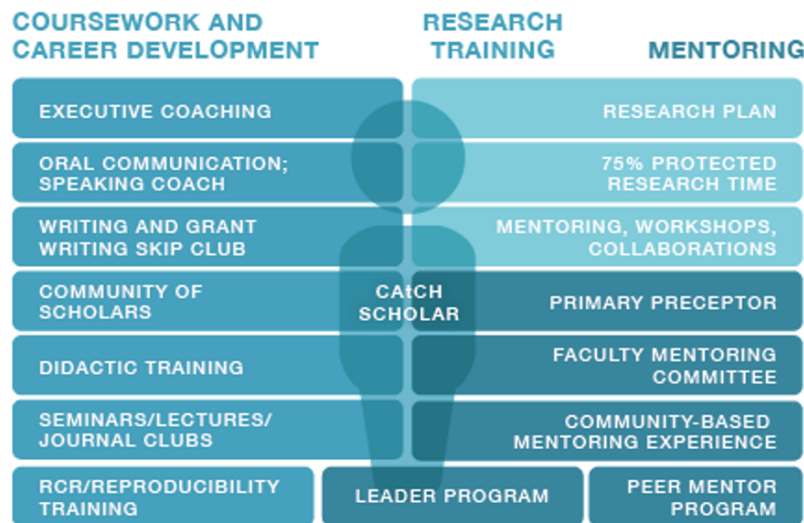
COURSEWORK AND CAREER DEVELOPMENT

RESEARCH TRAINING

MENTORING

EXECUTIVE COACHING

RESEARCH PLAN

ORAL COMMUNICATION; SPEAKING COACH

75% PROTECTED RESEARCH TIME

WRITING AND GRANT WRITING SKIP CLUB

MENTORING, WORKSHOPS, COLLABORATIONS

COMMUNITY OF SCHOLARS

CAtCH SCHOLAR

PRIMARY PRECEPTOR

DIDACTIC TRAINING

FACULTY MENTORING COMMITTEE

SEMINARS/LECTURES/ JOURNAL CLUBS

COMMUNITY-BASED MENTORING EXPERIENCE

RCR/REPRODUCIBILITY TRAINING

LEADER PROGRAM

PEER MENTOR PROGRAM